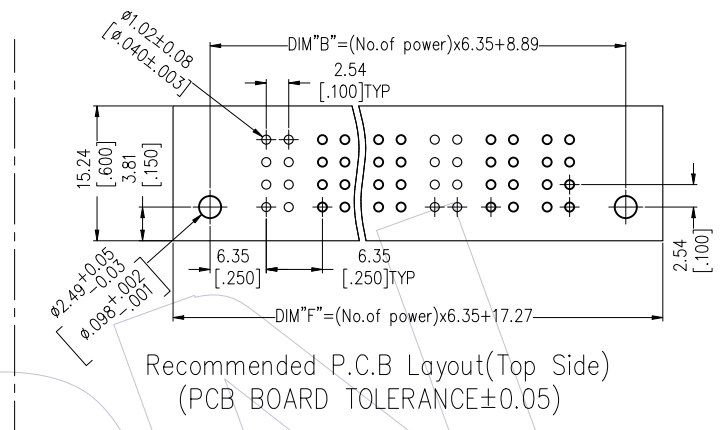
$\phi1.02\pm0.08$
$[\phi.040\pm.003]$

DIM"B"=(No.of power)x6.35+8.89

2.54
[.100]TYP

15.24
[.600]

3.81
[.150]

6.35
[.250]

6.35
[.250]TYP

2.54
[.100]

$\phi2.49^{+0.05}_{-0.03}$
$[\phi.098^{+.002}_{-.001}]$

DIM"F"=(No.of power)x6.35+17.27

Recommended P.C.B Layout(Top Side)
(PCB BOARD TOLERANCE$\pm$0.05)